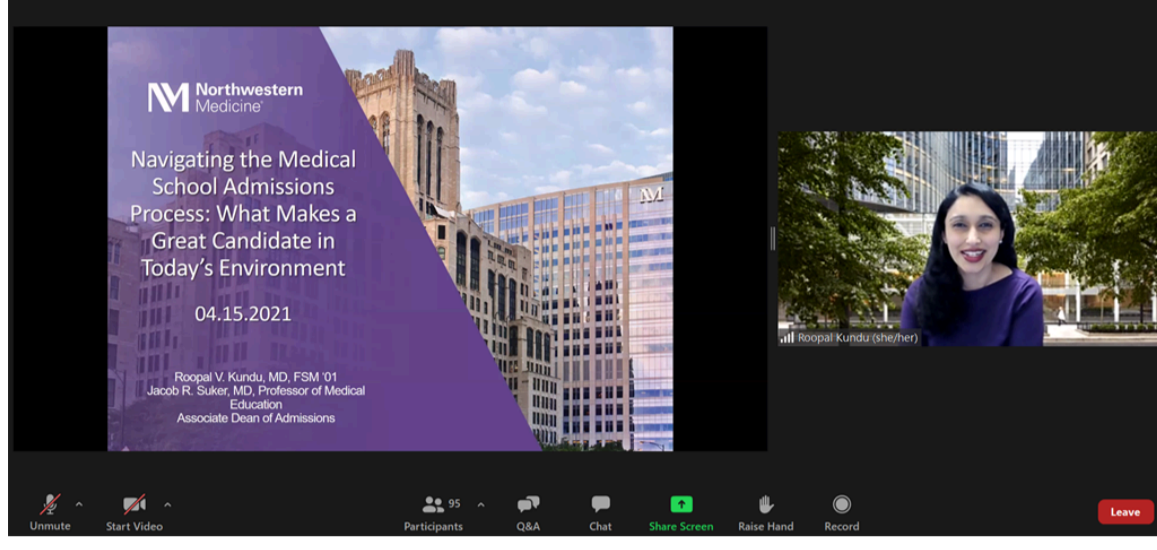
Northwestern Medicine

Navigating the Medical School Admissions Process: What Makes a Great Candidate in Today's Environment

04.15.2021

Roopal V. Kundu, MD, FSM '01
Jacob R. Suker, MD, Professor of Medical Education
Associate Dean of Admissions

Roopal Kundu (she/her)

Unmute
Start Video
95
Participants
Q&A
Chat
Share Screen
Raise Hand
Record
Leave